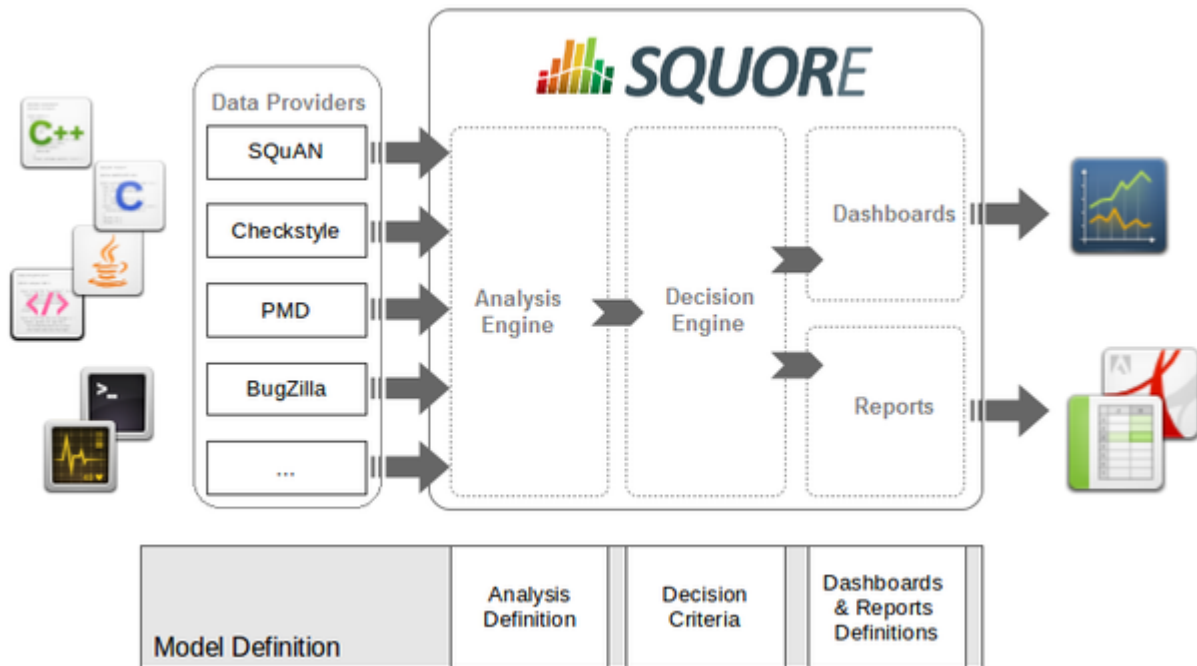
C++

C

</>

>_

Data Providers

SQuAN

Checkstyle

PMD

BugZilla

...

SQUORE

Analysis Engine

Decision Engine

Dashboards

Reports

Model Definition

Analysis Definition

Decision Criteria

Dashboards & Reports Definitions